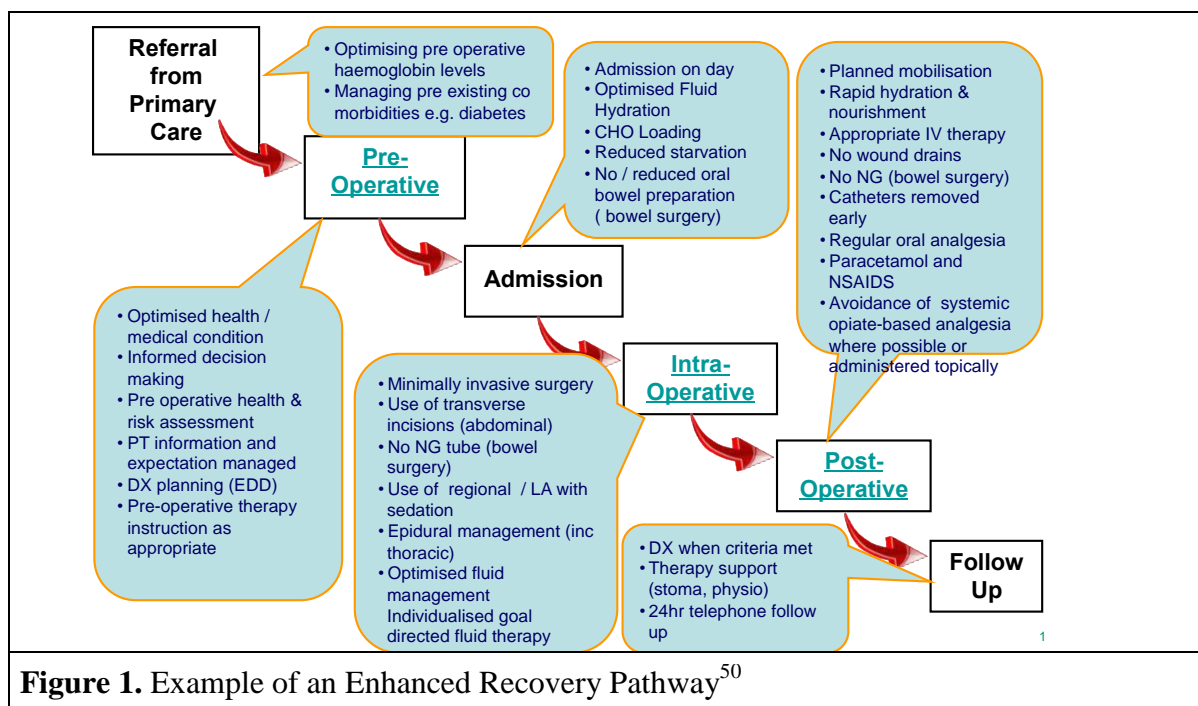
Referral from Primary Care

• Optimising pre operative haemoglobin levels
• Managing pre existing co morbidities e.g. diabetes

Pre-Operative

• Optimised health / medical condition
• Informed decision making
• Pre operative health & risk assessment
• PT information and expectation managed
• DX planning (EDD)
• Pre-operative therapy instruction as appropriate

• Admission on day
• Optimised Fluid Hydration
• CHO Loading
• Reduced starvation
• No / reduced oral bowel preparation ( bowel surgery)

Admission

Intra-Operative

• Minimally invasive surgery
• Use of transverse incisions (abdominal)
• No NG tube (bowel surgery)
• Use of regional / LA with sedation
• Epidural management (inc thoracic)
• Optimised fluid management Individualised goal directed fluid therapy

• Planned mobilisation
• Rapid hydration & nourishment
• Appropriate IV therapy
• No wound drains
• No NG (bowel surgery)
• Catheters removed early
• Regular oral analgesia
• Paracetamol and NSAIDS
• Avoidance of systemic opiate-based analgesia where possible or administered topically

Post-Operative

• DX when criteria met
• Therapy support (stoma, physio)
• 24hr telephone follow up

Follow Up

1

Figure 1. Example of an Enhanced Recovery Pathway$^{50}$